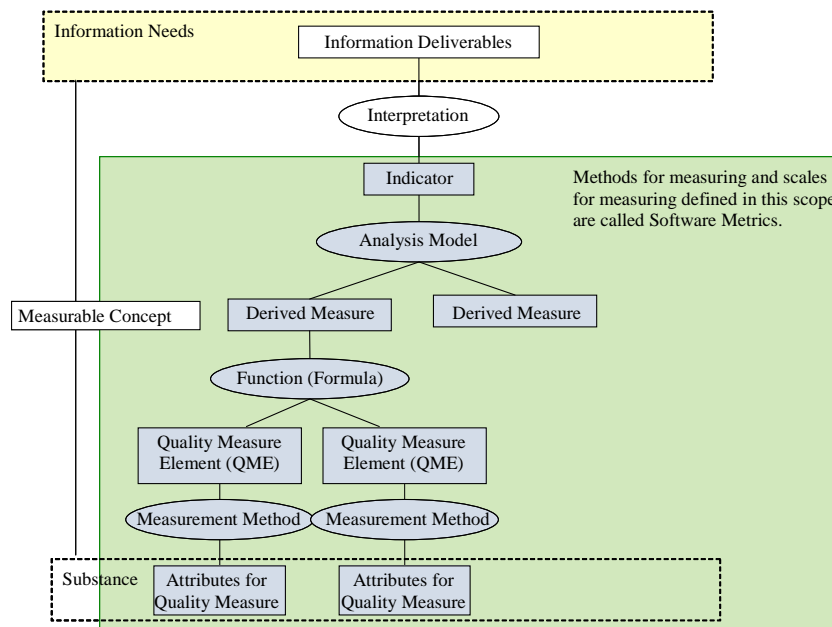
Information Needs

Information Deliverables

Interpretation

Methods for measuring and scales for measuring defined in this scope are called Software Metrics.

Indicator

Analysis Model

Measurable Concept

Derived Measure

Derived Measure

Function (Formula)

Quality Measure Element (QME)

Quality Measure Element (QME)

Measurement Method

Measurement Method

Substance

Attributes for Quality Measure

Attributes for Quality Measure